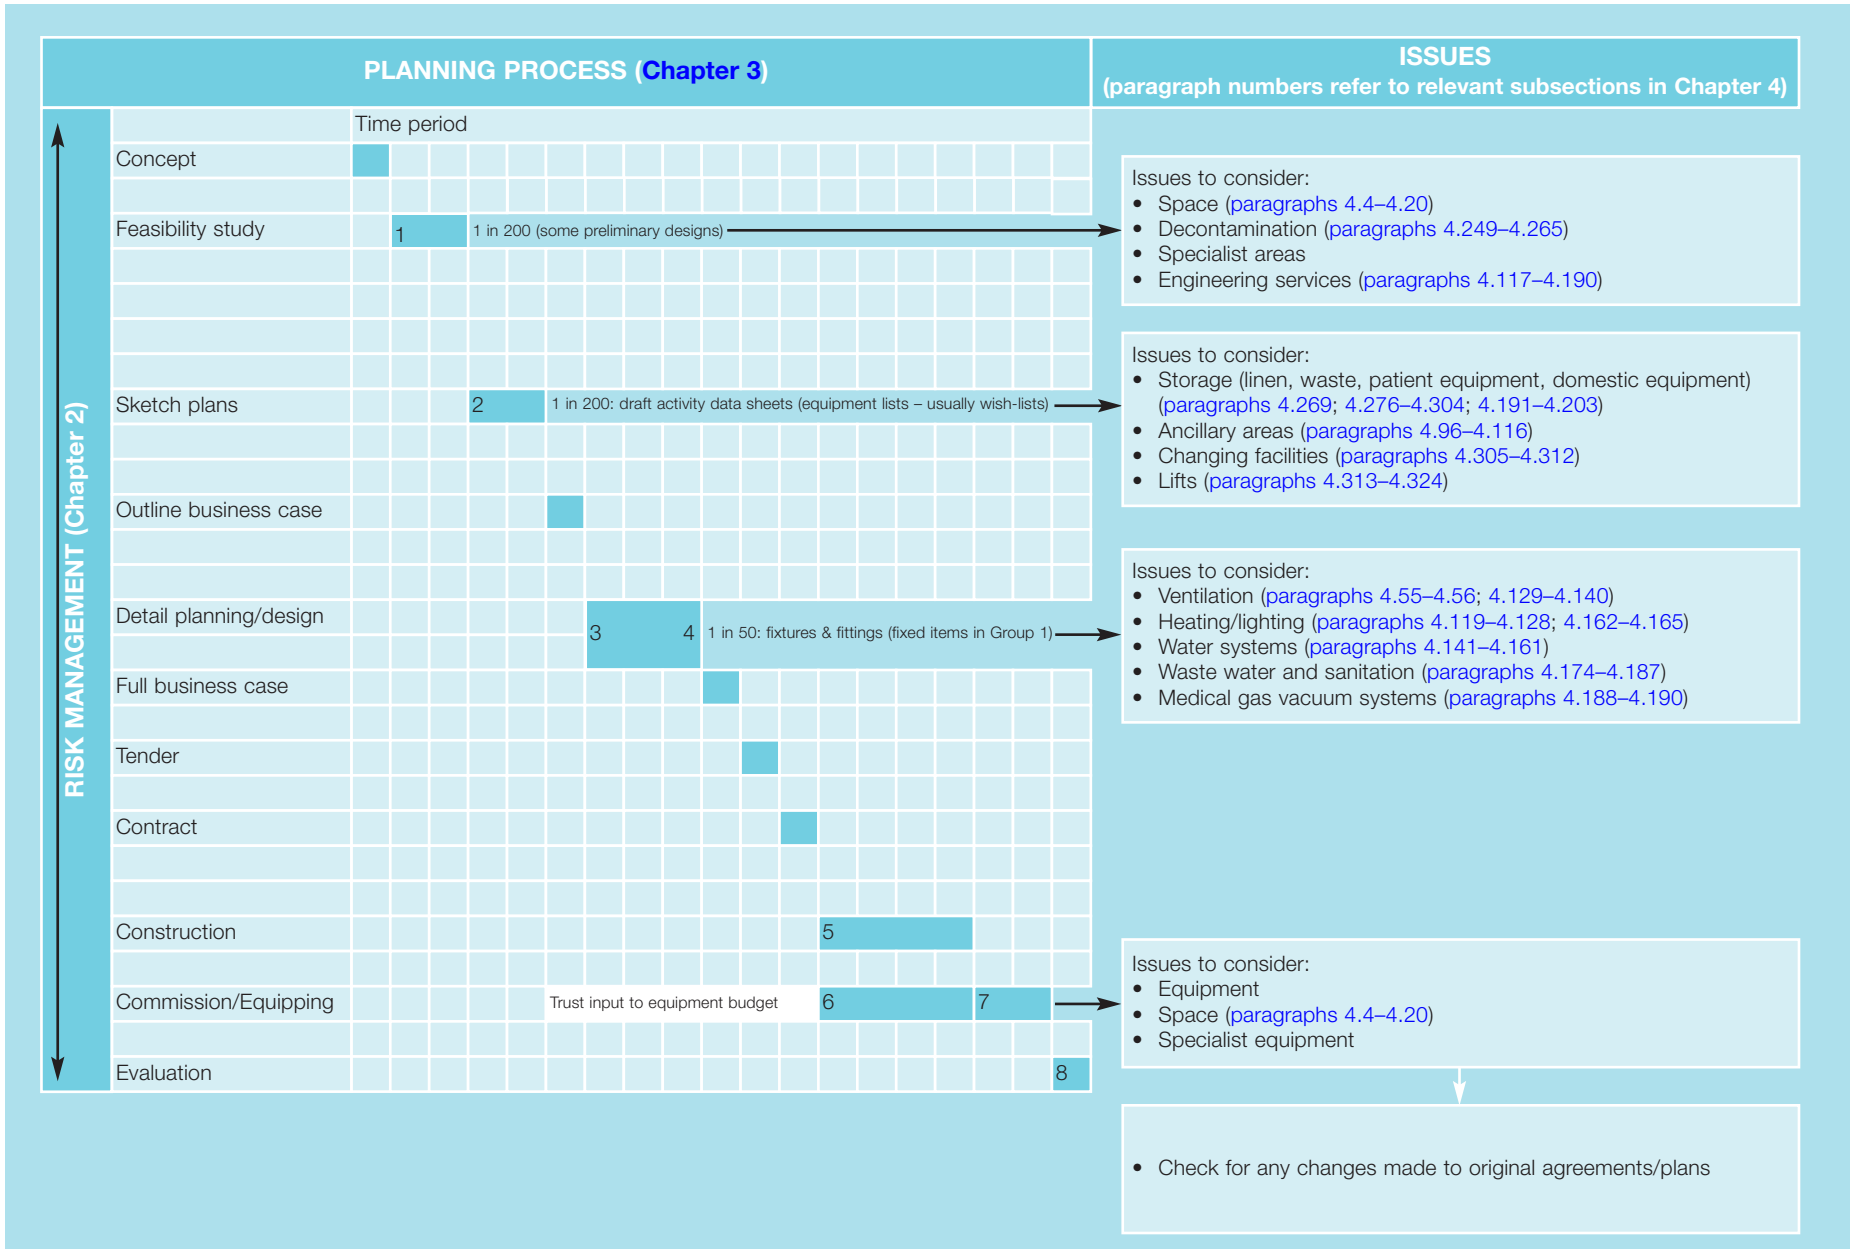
PLANNING PROCESS (Chapter 3)

ISSUES
(paragraph numbers refer to relevant subsections in Chapter 4)

RISK MANAGEMENT (Chapter 2)

Time period

Concept

Feasibility study 1 1 in 200 (some preliminary designs)

Sketch plans 2 1 in 200: draft activity data sheets (equipment lists – usually wish-lists)

Outline business case

Detail planning/design 3 4 1 in 50: fixtures & fittings (fixed items in Group 1)

Full business case

Tender

Contract

Construction 5

Commission/Equipping Trust input to equipment budget 6 7

Evaluation 8

Issues to consider:
- Space (paragraphs 4.4–4.20)
- Decontamination (paragraphs 4.249–4.265)
- Specialist areas
- Engineering services (paragraphs 4.117–4.190)

Issues to consider:
- Storage (linen, waste, patient equipment, domestic equipment) (paragraphs 4.269; 4.276–4.304; 4.191–4.203)
- Ancillary areas (paragraphs 4.96–4.116)
- Changing facilities (paragraphs 4.305–4.312)
- Lifts (paragraphs 4.313–4.324)

Issues to consider:
- Ventilation (paragraphs 4.55–4.56; 4.129–4.140)
- Heating/lighting (paragraphs 4.119–4.128; 4.162–4.165)
- Water systems (paragraphs 4.141–4.161)
- Waste water and sanitation (paragraphs 4.174–4.187)
- Medical gas vacuum systems (paragraphs 4.188–4.190)

Issues to consider:
- Equipment
- Space (paragraphs 4.4–4.20)
- Specialist equipment

- Check for any changes made to original agreements/plans